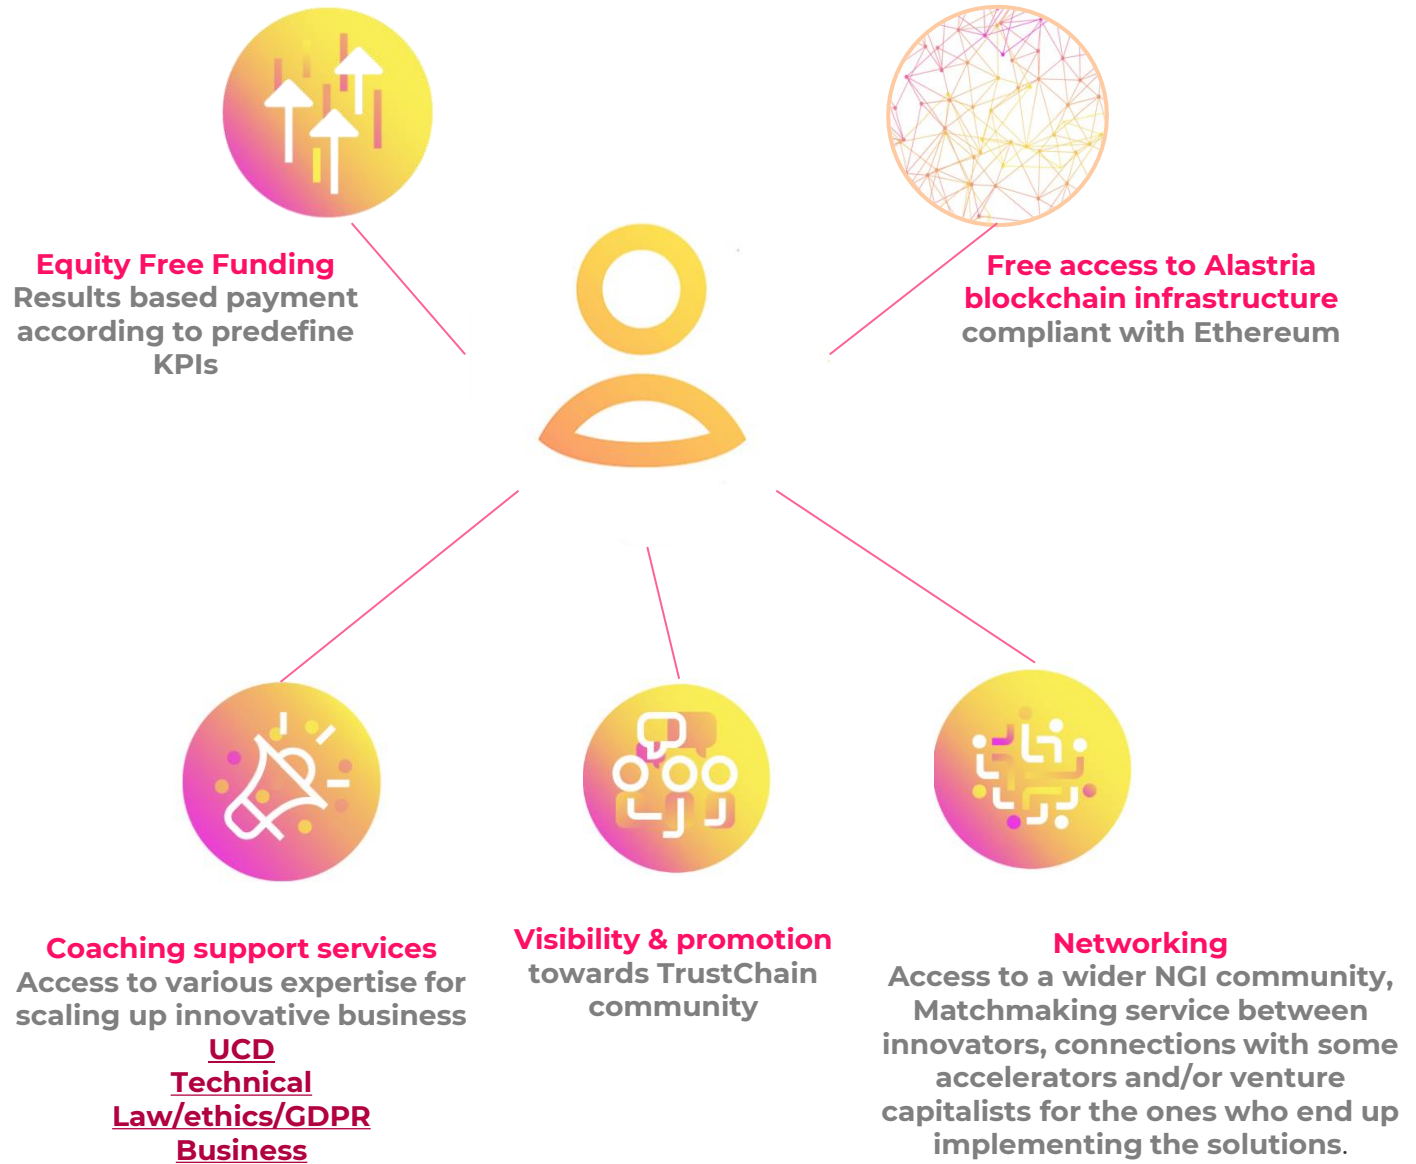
Equity Free Funding
Results based payment according to predefine KPIs

Free access to Alastria blockchain infrastructure
compliant with Ethereum

Coaching support services
Access to various expertise for scaling up innovative business
UCD
Technical
Law/ethics/GDPR
Business

Visibility & promotion
towards TrustChain community

Networking
Access to a wider NGI community, Matchmaking service between innovators, connections with some accelerators and/or venture capitalists for the ones who end up implementing the solutions.